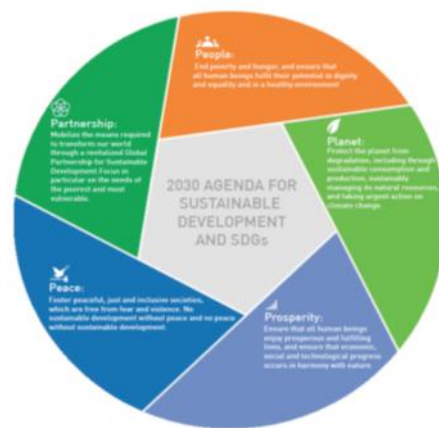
People:
End poverty and hunger, and ensure that all human beings fulfil their potential in dignity and equality and in a healthy environment

Planet:
Protect the planet from degradation, including through sustainable consumption and production, sustainably managing its natural resources, and taking urgent action on climate change

Prosperity:
Ensure that all human beings enjoy prosperous and fulfilling lives, and ensure that economic, social and technological progress occurs in harmony with nature.

Peace:
Foster peaceful, just and inclusive societies, which are free from fear and violence. No sustainable development without peace and no peace without sustainable development

Partnership:
Mobilize the means required to transform our world through a revitalized Global Partnership for Sustainable Development. Focus in particular on the needs of the poorest and most vulnerable.

2030 AGENDA FOR SUSTAINABLE DEVELOPMENT AND SDGs